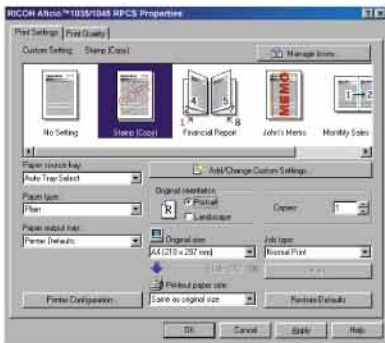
RICOH Aficio™1035/1045 RPCS Properties

Print Settings | Print Quality

Custom Setting: Stamp (Copy)

Manage Icons...

No Setting

Stamp (Copy)

Financial Report

John's Memo

Monthly Sales

MEMO

Paper source tray:

Auto Tray Select

Add/Change Custom Settings...

Paper type:

Plain

Original orientation

Portrait

Landscape

Copies:

1

Paper output tray:

Printer Defaults

Original size

A4 (210 x 297 mm)

Job type:

Normal Print

Print out paper size

Same as original size

Printer Configuration...

Restore Defaults

OK

Cancel

Apply

Help